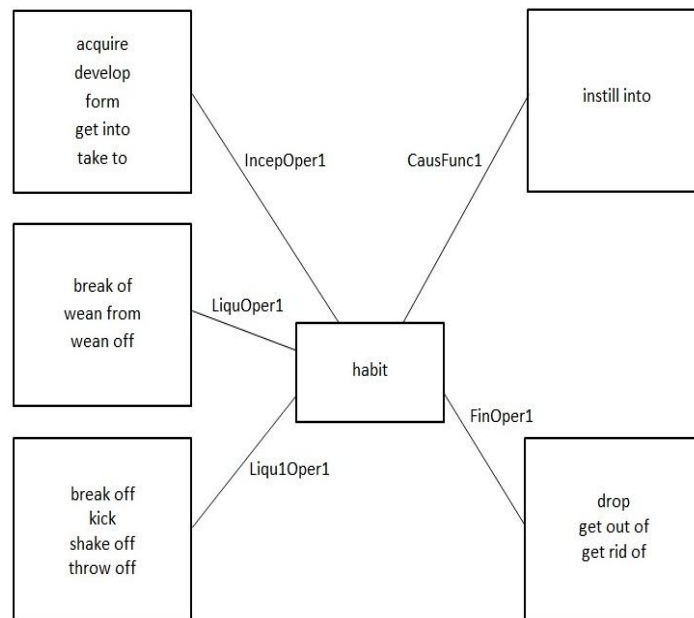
acquire
develop
form
get into
take to

IncepOper1

CausFunc1

instill into

break of
wean from
wean off

LiquOper1

habit

FinOper1

Liqu1Oper1

break off
kick
shake off
throw off

drop
get out of
get rid of